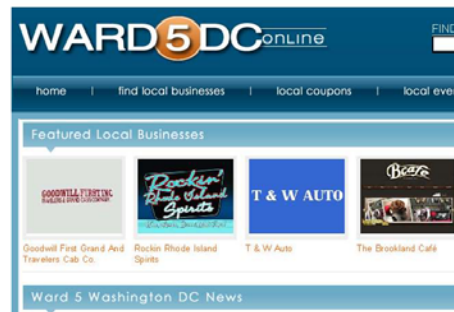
WARD 5 DC online

FIND

home | find local businesses | local coupons | local eve

Featured Local Businesses

GOODWILL FIRST INC

Rockin' Rhode Island Spirits

T & W AUTO

Bear

Goodwill First Grand And Travelers Cab Co.

Rockin Rhode Island Spirits

T & W Auto

The Brookland Café

Ward 5 Washington DC News